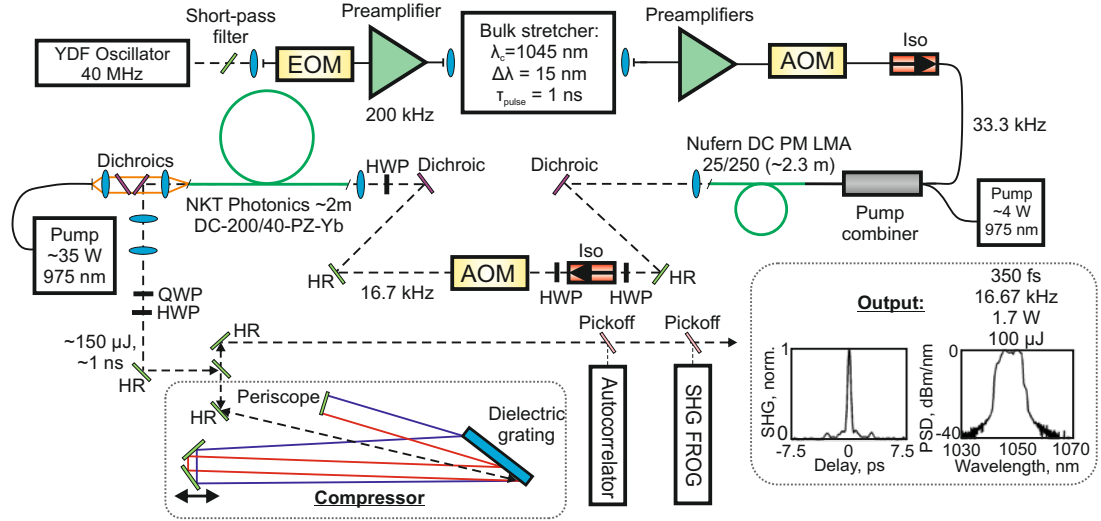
YDF Oscillator
40 MHz

Short-pass filter

EOM

Preamplifier

200 kHz

Bulk stretcher:
$\lambda_c$=1045 nm
$\Delta\lambda$ = 15 nm
$\tau_{pulse}$ = 1 ns

Preamplifiers

AOM

Iso

33.3 kHz

Dichroics

NKT Photonics ~2m
DC-200/40-PZ-Yb

HWP

Dichroic

Dichroic

Nufern DC PM LMA
25/250 (~2.3 m)

Pump combiner

Pump
~4 W
975 nm

Pump
~35 W
975 nm

HR

AOM

16.7 kHz

Iso

HWP

HWP

HR

QWP
HWP

~150 μJ,
~1 ns

HR

HR

Pickoff

Pickoff

Output:

350 fs
16.67 kHz
1.7 W
100 μJ

HR

Periscope

Dielectric grating

Compressor

Autocorrelator

SHG FROG

SHG, norm.
1
0
-7.5
0
7.5
Delay, ps

PSD, dBm/nm
0
-40
1030
1050
1070
Wavelength, nm